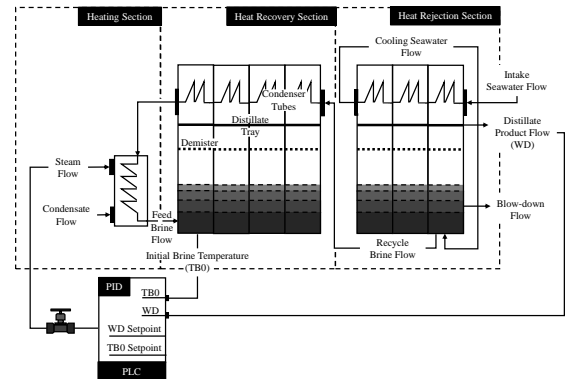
Heating Section

Heat Recovery Section

Heat Rejection Section

Cooling Seawater Flow

Intake Seawater Flow

Condenser Tubes

Distillate Tray

Distillate Product Flow (WD)

Demister

Steam Flow

Condensate Flow

Feed Brine Flow

Blow-down Flow

Recycle Brine Flow

Initial Brine Temperature (TB0)

PID

TB0

WD

WD Setpoint

TB0 Setpoint

PLC